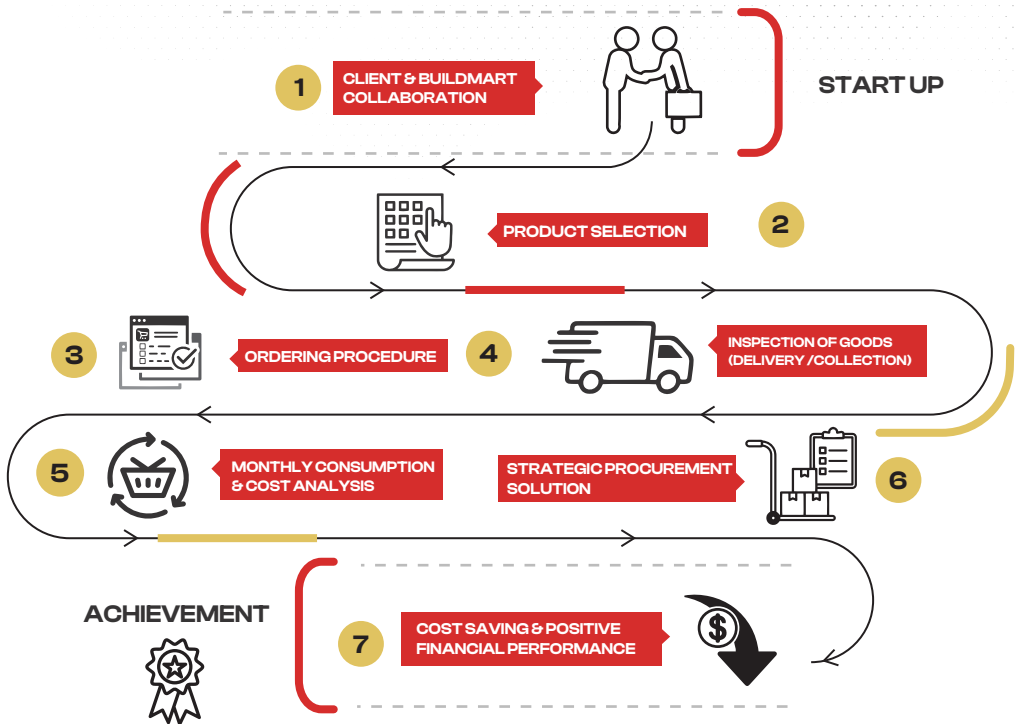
1
CLIENT & BUILDMART COLLABORATION

START UP

PRODUCT SELECTION
2

3
ORDERING PROCEDURE
4
INSPECTION OF GOODS (DELIVERY /COLLECTION)

5
MONTHLY CONSUMPTION & COST ANALYSIS
STRATEGIC PROCUREMENT SOLUTION
6

ACHIEVEMENT
7
COST SAVING & POSITIVE FINANCIAL PERFORMANCE

$